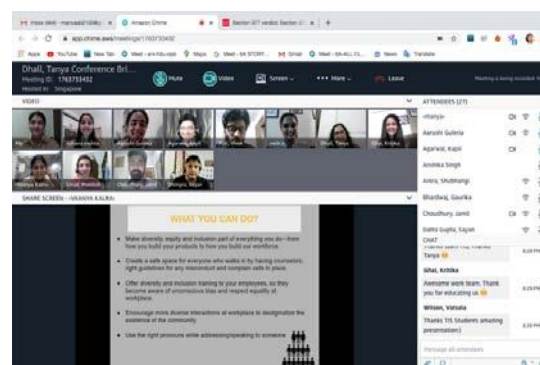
Inbox (464) - manasab1... × Amazon Chime × Section 377 verdict: Section 3... × +

app.chime.aws/meetings/1763733492

Apps YouTube New Tab Meet Maps Meet Gmail Meet News Translate

Dhall, Tanya Conference Bri...
Meeting ID: 1763733492
Hosted in: Singapore

Mute Video Screen More Leave

VIDEO

Me
Aarushi Guleria
Agarwal, Kapil
Ghai, Kritika
Dhall, Tanya
Wilson, Vatsala
Dhingra, Mayan

SHARE SCREEN - VARADHA KALRA

WHAT YOU CAN DO?

Make diversity, equity and inclusion part of everything you do—from how you build your products to how you build your workforce.

Create a safe space for everyone who walks in by having counselors, right guidelines for any misconduct and complain cells in place.

Offer diversity and inclusion training to your employees, so they become aware of unconscious bias and respect equality at workplace.

Encourage more diverse interactions at workplace to destigmatize the existence of the community.

Use the right pronouns while addressing/speaking to someone

ATTENDEES (27)
<Manya>
Aarushi Guleria
Agarwal, Kapil
Anshika Singh
Arora, Shubhangi
Bhardwaj, Gaurika
Choudhury, Jamil
Datta Gupta, Kayan

CHAT
Tanya
Ghai, Kritika
Awesome work team. Thank you for educating us
Wilson, Vatsala
Thanks TIS Students amazing presentation!

Message all attendees